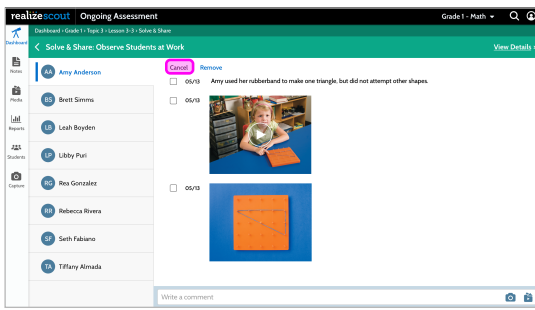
realizescout Ongoing Assessment

Grade 1 - Math

Dashboard › Grade 1 › Topic 3 › Lesson 3-3 › Solve & Share

Solve & Share: Observe Students at Work

View Details

Dashboard

Notes

Media

Reports

Students

Capture

AA Amy Anderson

BS Brett Simms

LB Leah Boyden

LP Libby Puri

RG Rea Gonzalez

RR Rebecca Rivera

SF Seth Fabiano

TA Tiffany Almada

Cancel Remove

05/13 Amy used her rubberband to make one triangle, but did not attempt other shapes.

05/13

05/13

Write a comment